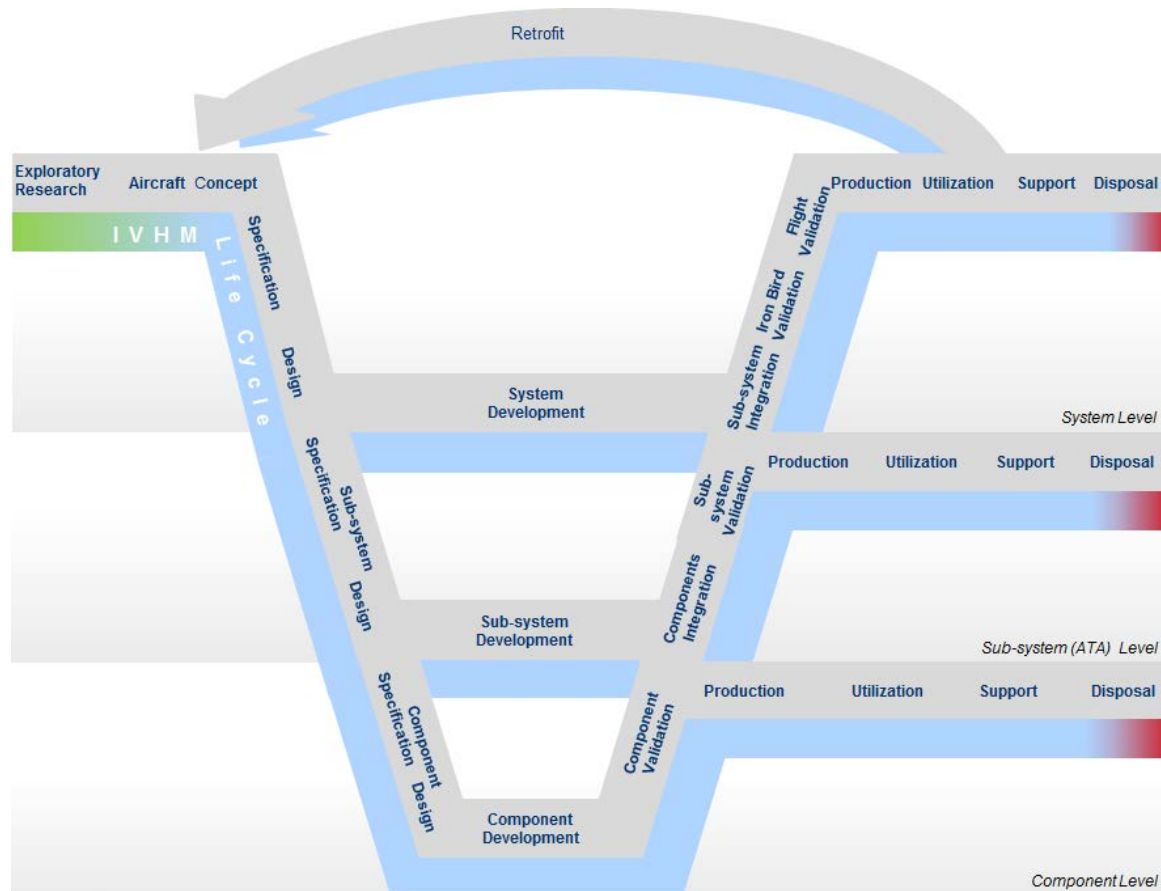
Retrofit

Exploratory Research

Aircraft Concept

I V H M

Life Cycle

Specification

Design

System Development

Sub-system Integration

Iron Bird Validation

Flight Validation

Production Utilization Support Disposal

System Level

Sub-system Specification

Design

Sub-system Development

Components Integration

Sub-system Validation

Production Utilization Support Disposal

Sub-system (ATA) Level

Component Specification

Design

Component Development

Component Validation

Production Utilization Support Disposal

Component Level